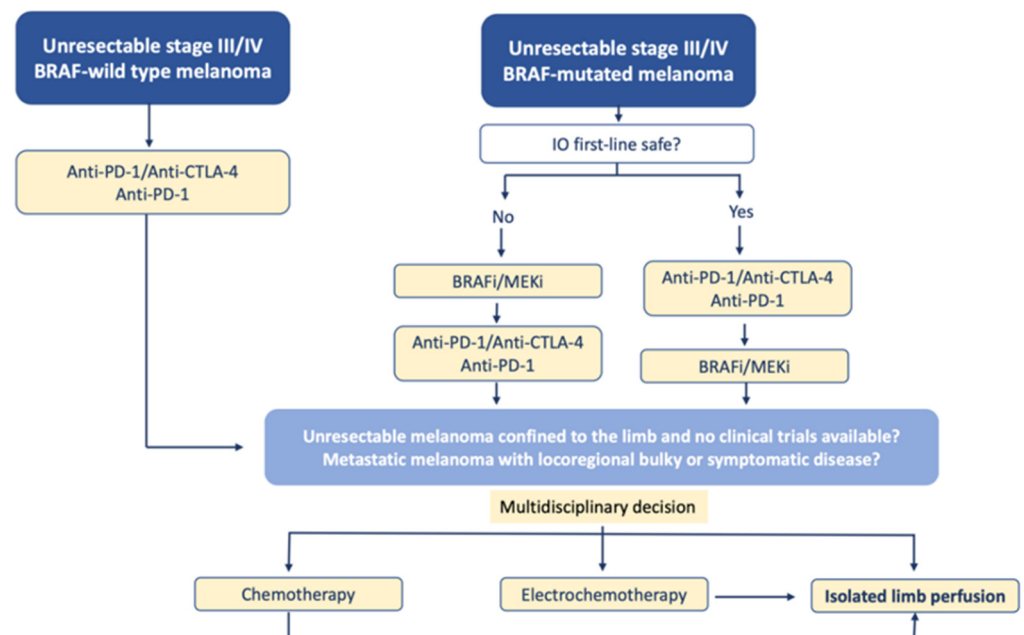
Unresectable stage III/IV BRAF-wild type melanoma

Anti-PD-1/Anti-CTLA-4
Anti-PD-1

Unresectable stage III/IV BRAF-mutated melanoma

IO first-line safe?

No

Yes

BRAFi/MEKi

Anti-PD-1/Anti-CTLA-4
Anti-PD-1

Anti-PD-1/Anti-CTLA-4
Anti-PD-1

BRAFi/MEKi

Unresectable melanoma confined to the limb and no clinical trials available?
Metastatic melanoma with locoregional bulky or symptomatic disease?

Multidisciplinary decision

Chemotherapy

Electrochemotherapy

Isolated limb perfusion